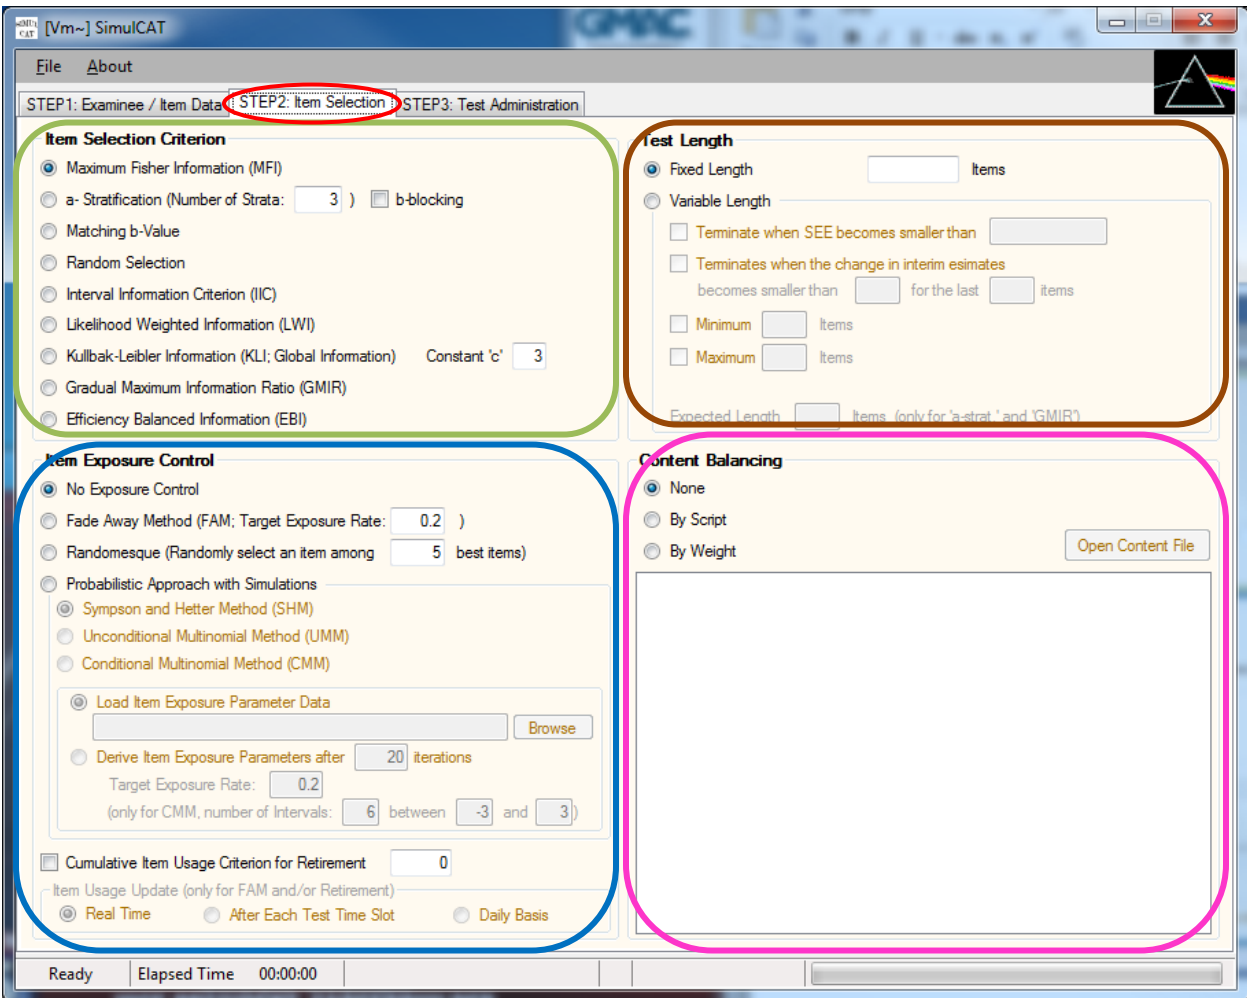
[Vm~] SimulCAT

File About

STEP1: Examinee / Item Data STEP2: Item Selection STEP3: Test Administration

Item Selection Criterion

Maximum Fisher Information (MFI)

a- Stratification (Number of Strata: 3 ) b-blocking

Matching b-Value

Random Selection

Interval Information Criterion (IIC)

Likelihood Weighted Information (LWI)

Kullbak-Leibler Information (KLI; Global Information) Constant 'c' 3

Gradual Maximum Information Ratio (GMIR)

Efficiency Balanced Information (EBI)

Test Length

Fixed Length Items

Variable Length

Terminate when SEE becomes smaller than

Terminates when the change in interim esimates becomes smaller than for the last items

Minimum Items

Maximum Items

Expected Length Items (only for 'a-strat.' and 'GMIR')

Item Exposure Control

No Exposure Control

Fade Away Method (FAM; Target Exposure Rate: 0.2 )

Randomesque (Randomly select an item among 5 best items)

Probabilistic Approach with Simulations

Sympson and Hetter Method (SHM)

Unconditional Multinomial Method (UMM)

Conditional Multinomial Method (CMM)

Load Item Exposure Parameter Data

Browse

Derive Item Exposure Parameters after 20 iterations

Target Exposure Rate: 0.2

(only for CMM, number of Intervals: 6 between -3 and 3)

Cumulative Item Usage Criterion for Retirement 0

Item Usage Update (only for FAM and/or Retirement)

Real Time After Each Test Time Slot Daily Basis

Content Balancing

None

By Script

By Weight

Open Content File

Ready Elapsed Time 00:00:00